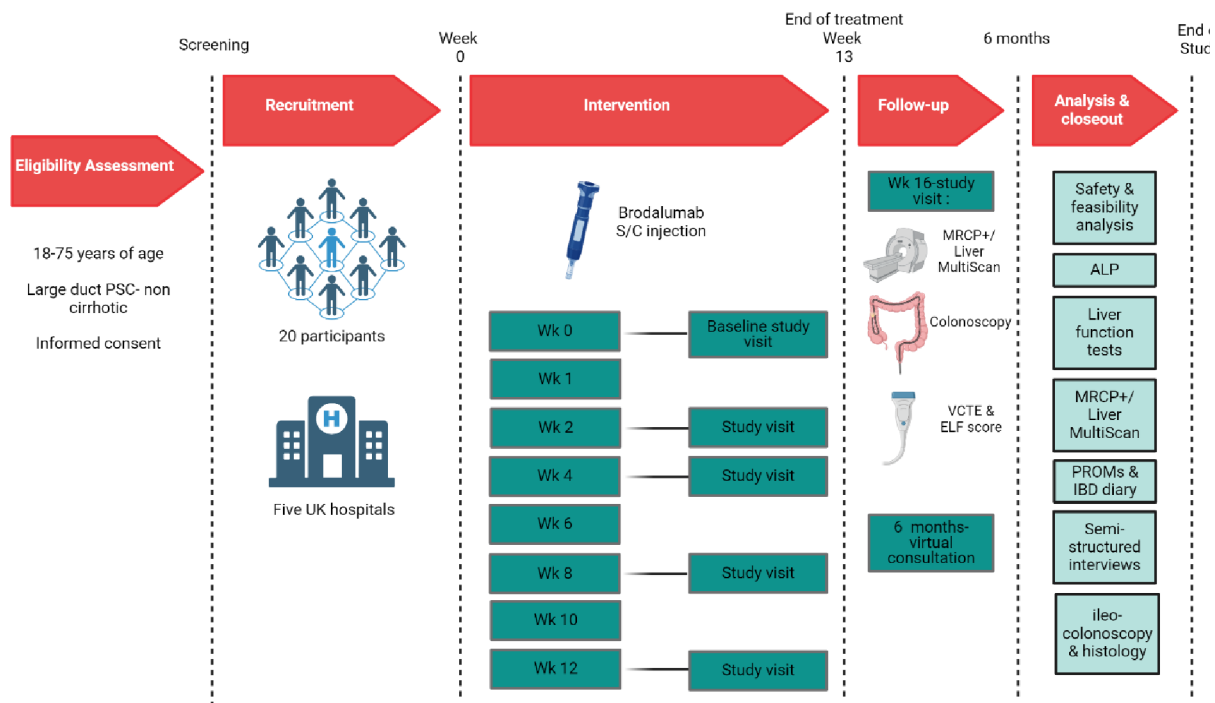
Screening

Week 0

End of treatment Week 13

6 months

End o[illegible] Stud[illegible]

Eligibility Assessment

Recruitment

Intervention

Follow-up

Analysis & closeout

18-75 years of age

Large duct PSC- non cirrhotic

Informed consent

20 participants

Five UK hospitals

Brodalumab S/C injection

Wk 0

Baseline study visit

Wk 1

Wk 2

Study visit

Wk 4

Study visit

Wk 6

Wk 8

Study visit

Wk 10

Wk 12

Study visit

Wk 16-study visit :

MRCP+/ Liver MultiScan

Colonoscopy

VCTE & ELF score

6 months-virtual consultation

Safety & feasibility analysis

ALP

Liver function tests

MRCP+/ Liver MultiScan

PROMs & IBD diary

Semi-structured interviews

ileo-colonoscopy & histology